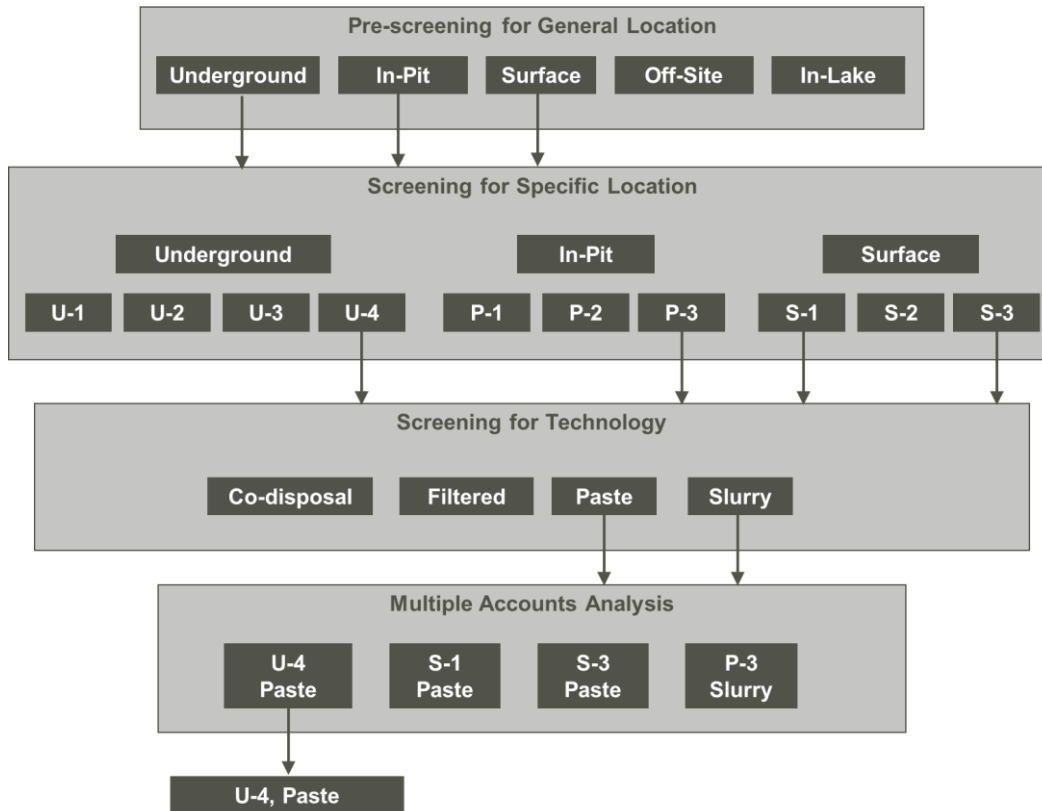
Pre-screening for General Location

Underground

In-Pit

Surface

Off-Site

In-Lake

Screening for Specific Location

Underground

In-Pit

Surface

U-1

U-2

U-3

U-4

P-1

P-2

P-3

S-1

S-2

S-3

Screening for Technology

Co-disposal

Filtered

Paste

Slurry

Multiple Accounts Analysis

U-4 Paste

S-1 Paste

S-3 Paste

P-3 Slurry

U-4, Paste